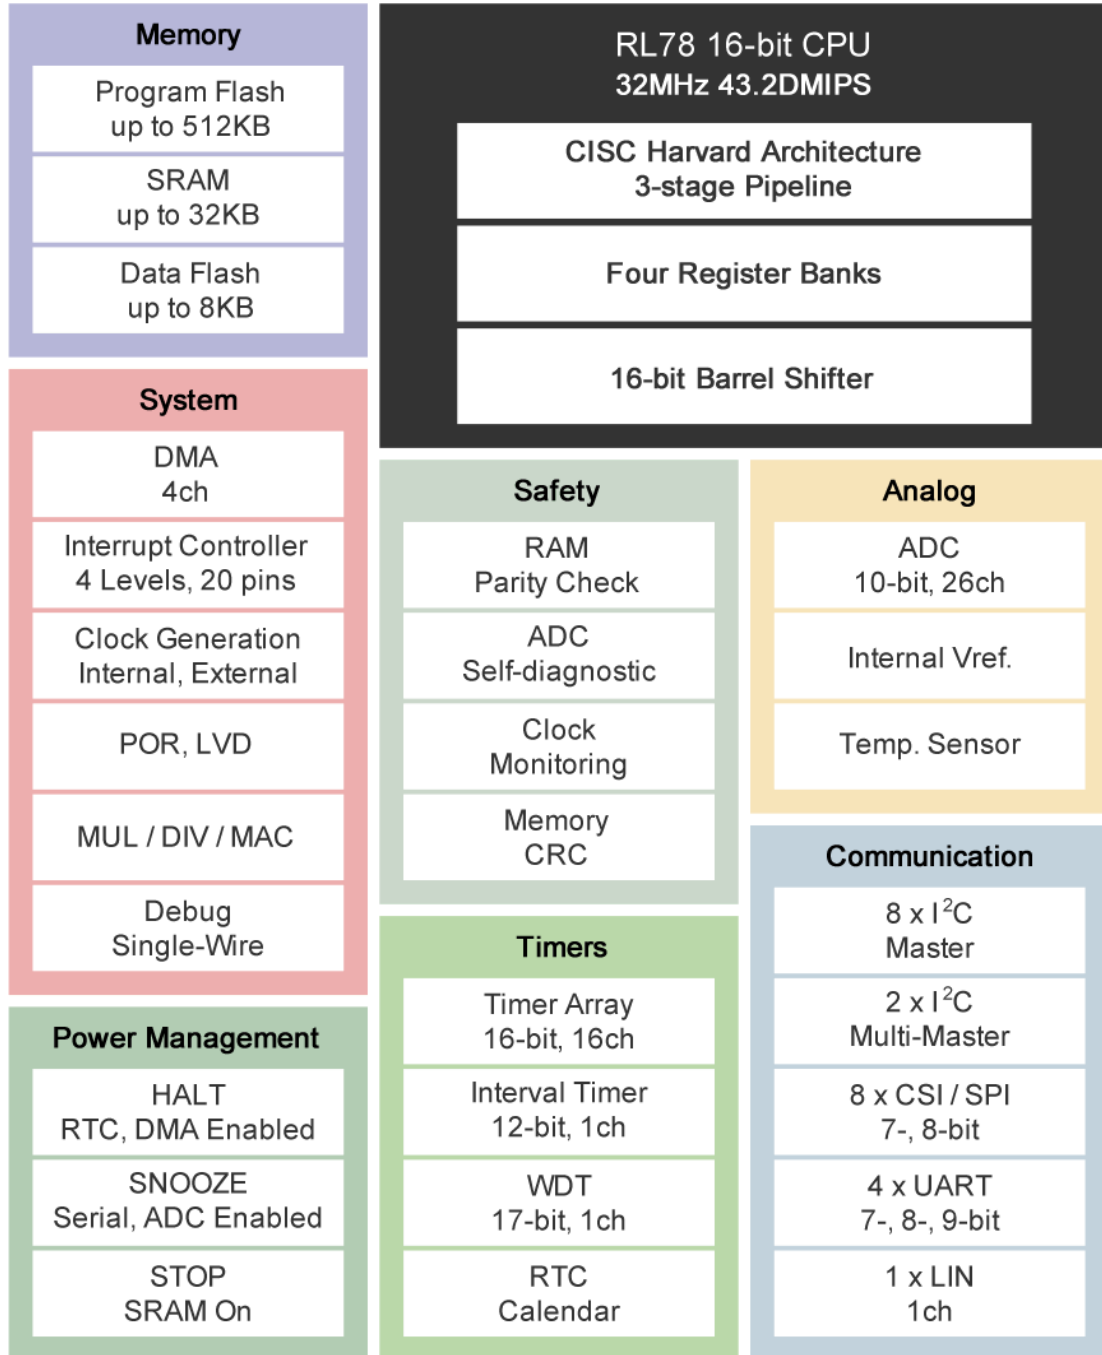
Memory

Program Flash
up to 512KB

SRAM
up to 32KB

Data Flash
up to 8KB

RL78 16-bit CPU
32MHz 43.2DMIPS

CISC Harvard Architecture
3-stage Pipeline

Four Register Banks

16-bit Barrel Shifter

System

DMA
4ch

Interrupt Controller
4 Levels, 20 pins

Clock Generation
Internal, External

POR, LVD

MUL / DIV / MAC

Debug
Single-Wire

Safety

RAM
Parity Check

ADC
Self-diagnostic

Clock
Monitoring

Memory
CRC

Analog

ADC
10-bit, 26ch

Internal Vref.

Temp. Sensor

Communication

8 x I$^2$C
Master

2 x I$^2$C
Multi-Master

8 x CSI / SPI
7-, 8-bit

4 x UART
7-, 8-, 9-bit

1 x LIN
1ch

Timers

Timer Array
16-bit, 16ch

Interval Timer
12-bit, 1ch

WDT
17-bit, 1ch

RTC
Calendar

Power Management

HALT
RTC, DMA Enabled

SNOOZE
Serial, ADC Enabled

STOP
SRAM On